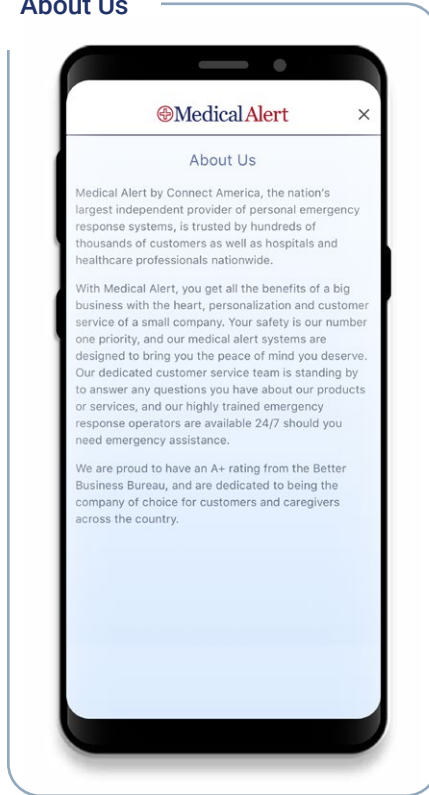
About Us

MedicalAlert ×

About Us

Medical Alert by Connect America, the nation's largest independent provider of personal emergency response systems, is trusted by hundreds of thousands of customers as well as hospitals and healthcare professionals nationwide.

With Medical Alert, you get all the benefits of a big business with the heart, personalization and customer service of a small company. Your safety is our number one priority, and our medical alert systems are designed to bring you the peace of mind you deserve. Our dedicated customer service team is standing by to answer any questions you have about our products or services, and our highly trained emergency response operators are available 24/7 should you need emergency assistance.

We are proud to have an A+ rating from the Better Business Bureau, and are dedicated to being the company of choice for customers and caregivers across the country.